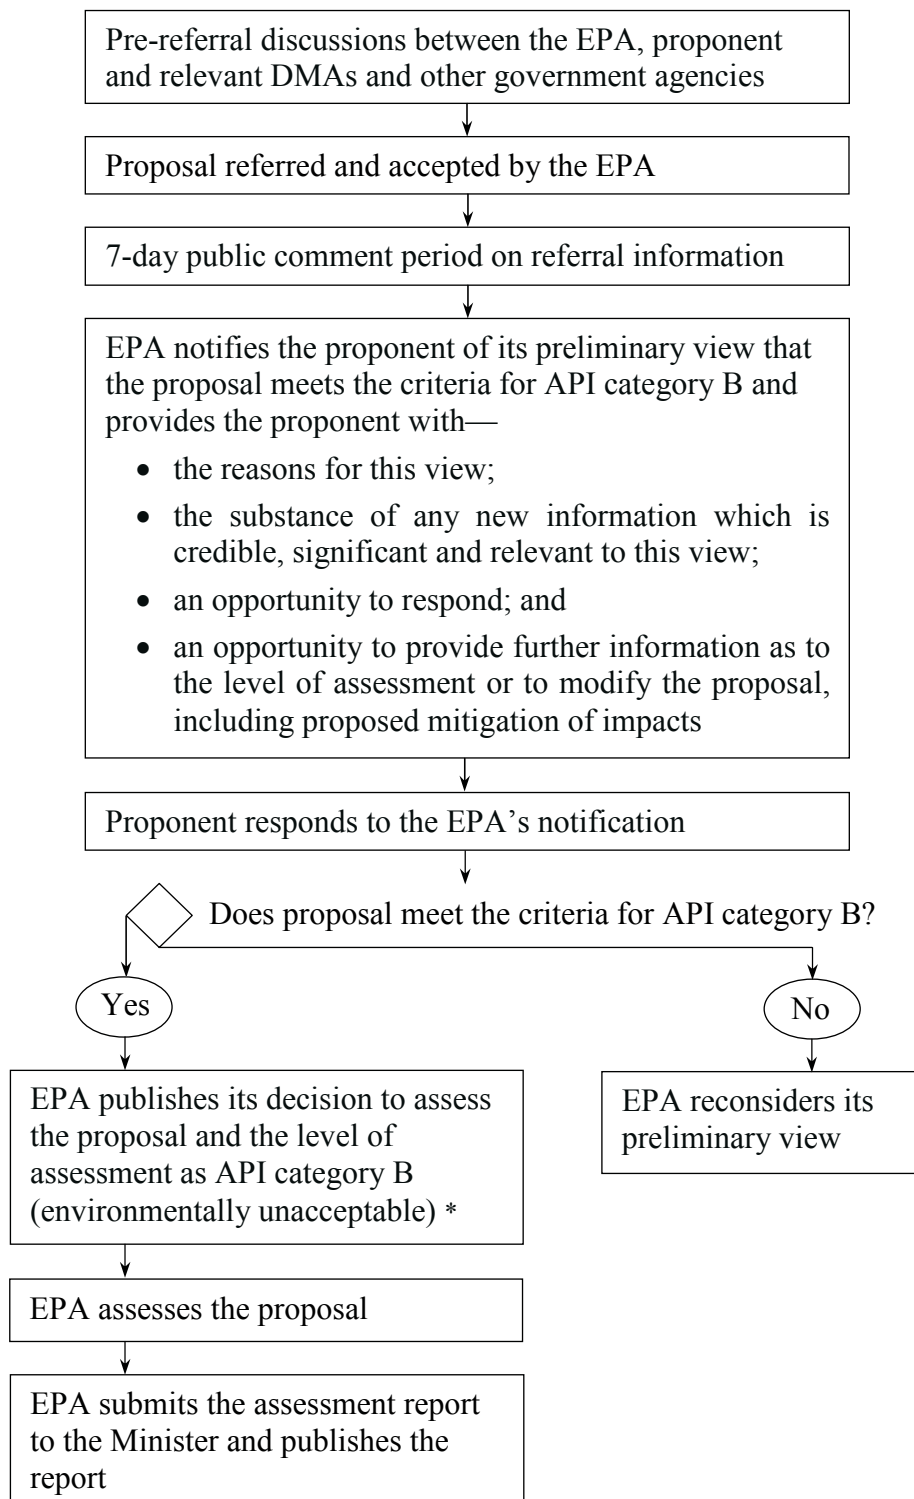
Pre-referral discussions between the EPA, proponent and relevant DMAs and other government agencies

Proposal referred and accepted by the EPA

7-day public comment period on referral information

EPA notifies the proponent of its preliminary view that the proposal meets the criteria for API category B and provides the proponent with—

- the reasons for this view;
- the substance of any new information which is credible, significant and relevant to this view;
- an opportunity to respond; and
- an opportunity to provide further information as to the level of assessment or to modify the proposal, including proposed mitigation of impacts

Proponent responds to the EPA's notification

Does proposal meet the criteria for API category B?

Yes

No

EPA publishes its decision to assess the proposal and the level of assessment as API category B (environmentally unacceptable) *

EPA reconsiders its preliminary view

EPA assesses the proposal

EPA submits the assessment report to the Minister and publishes the report